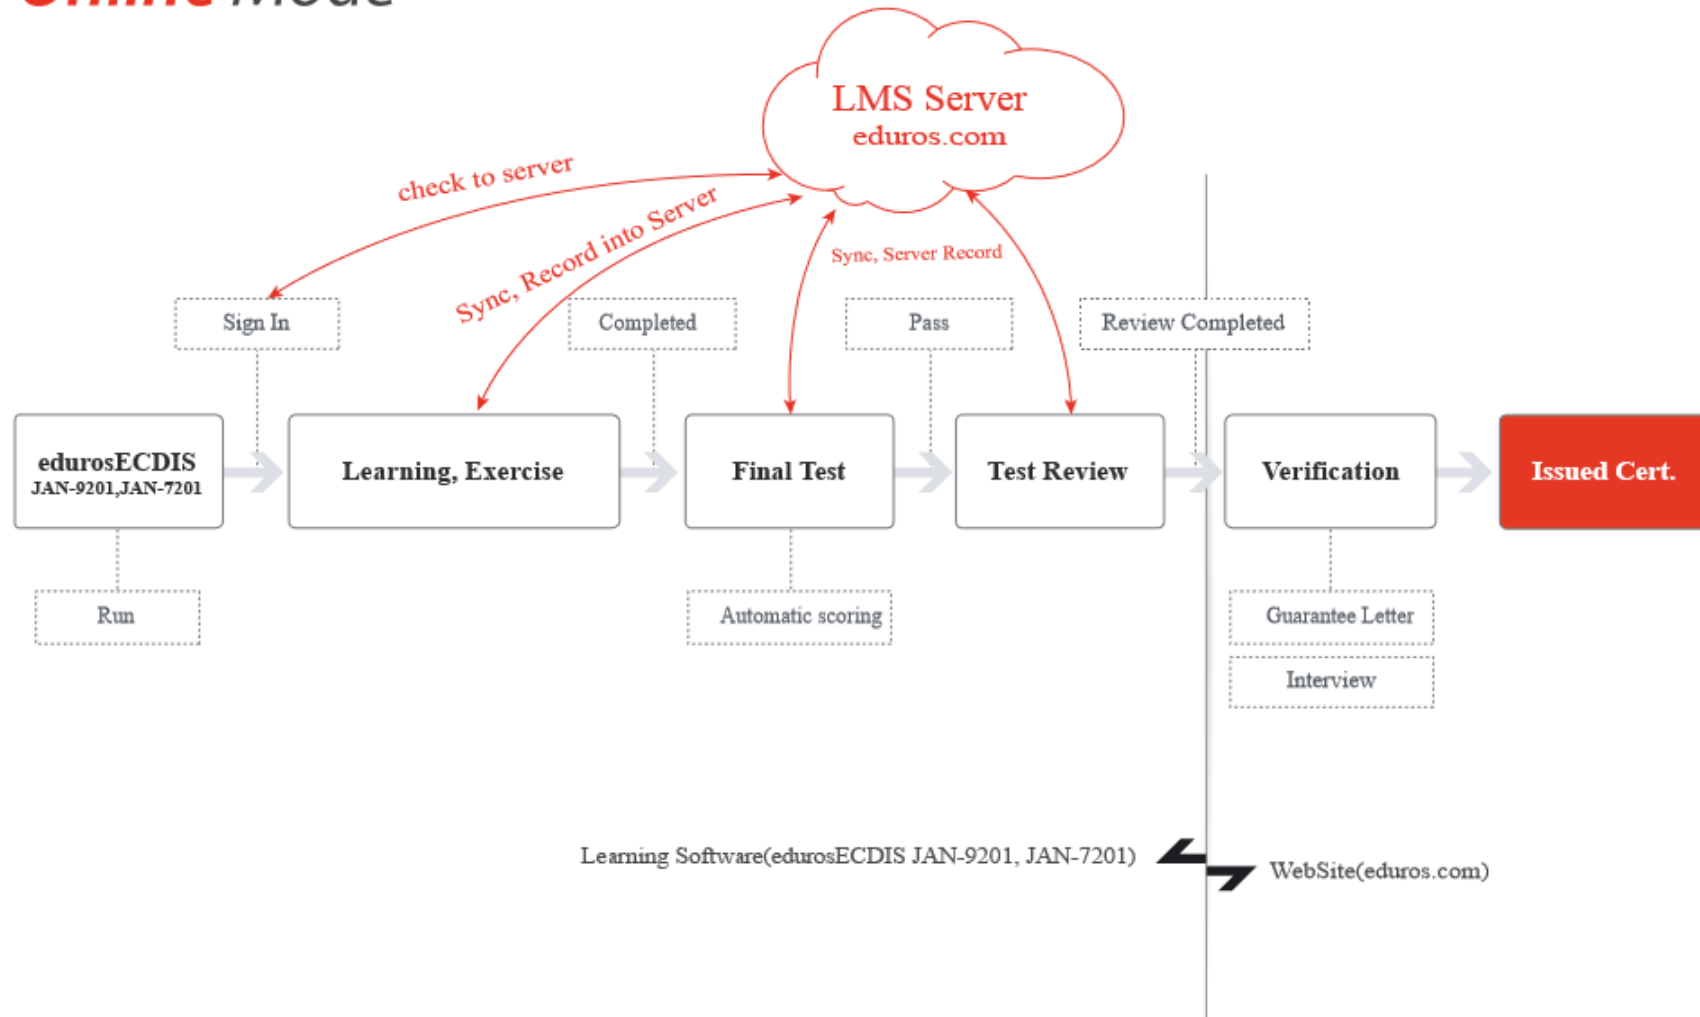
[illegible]

LMS Server
eduros.com

check to server

Sync, Record into Server

Sync, Server Record

Sign In

Completed

Pass

Review Completed

edurosECDIS
JAN-9201,JAN-7201

Learning, Exercise

Final Test

Test Review

Verification

Issued Cert.

Run

Automatic scoring

Guarantee Letter

Interview

Learning Software(edurosECDIS JAN-9201, JAN-7201)

WebSite(eduros.com)